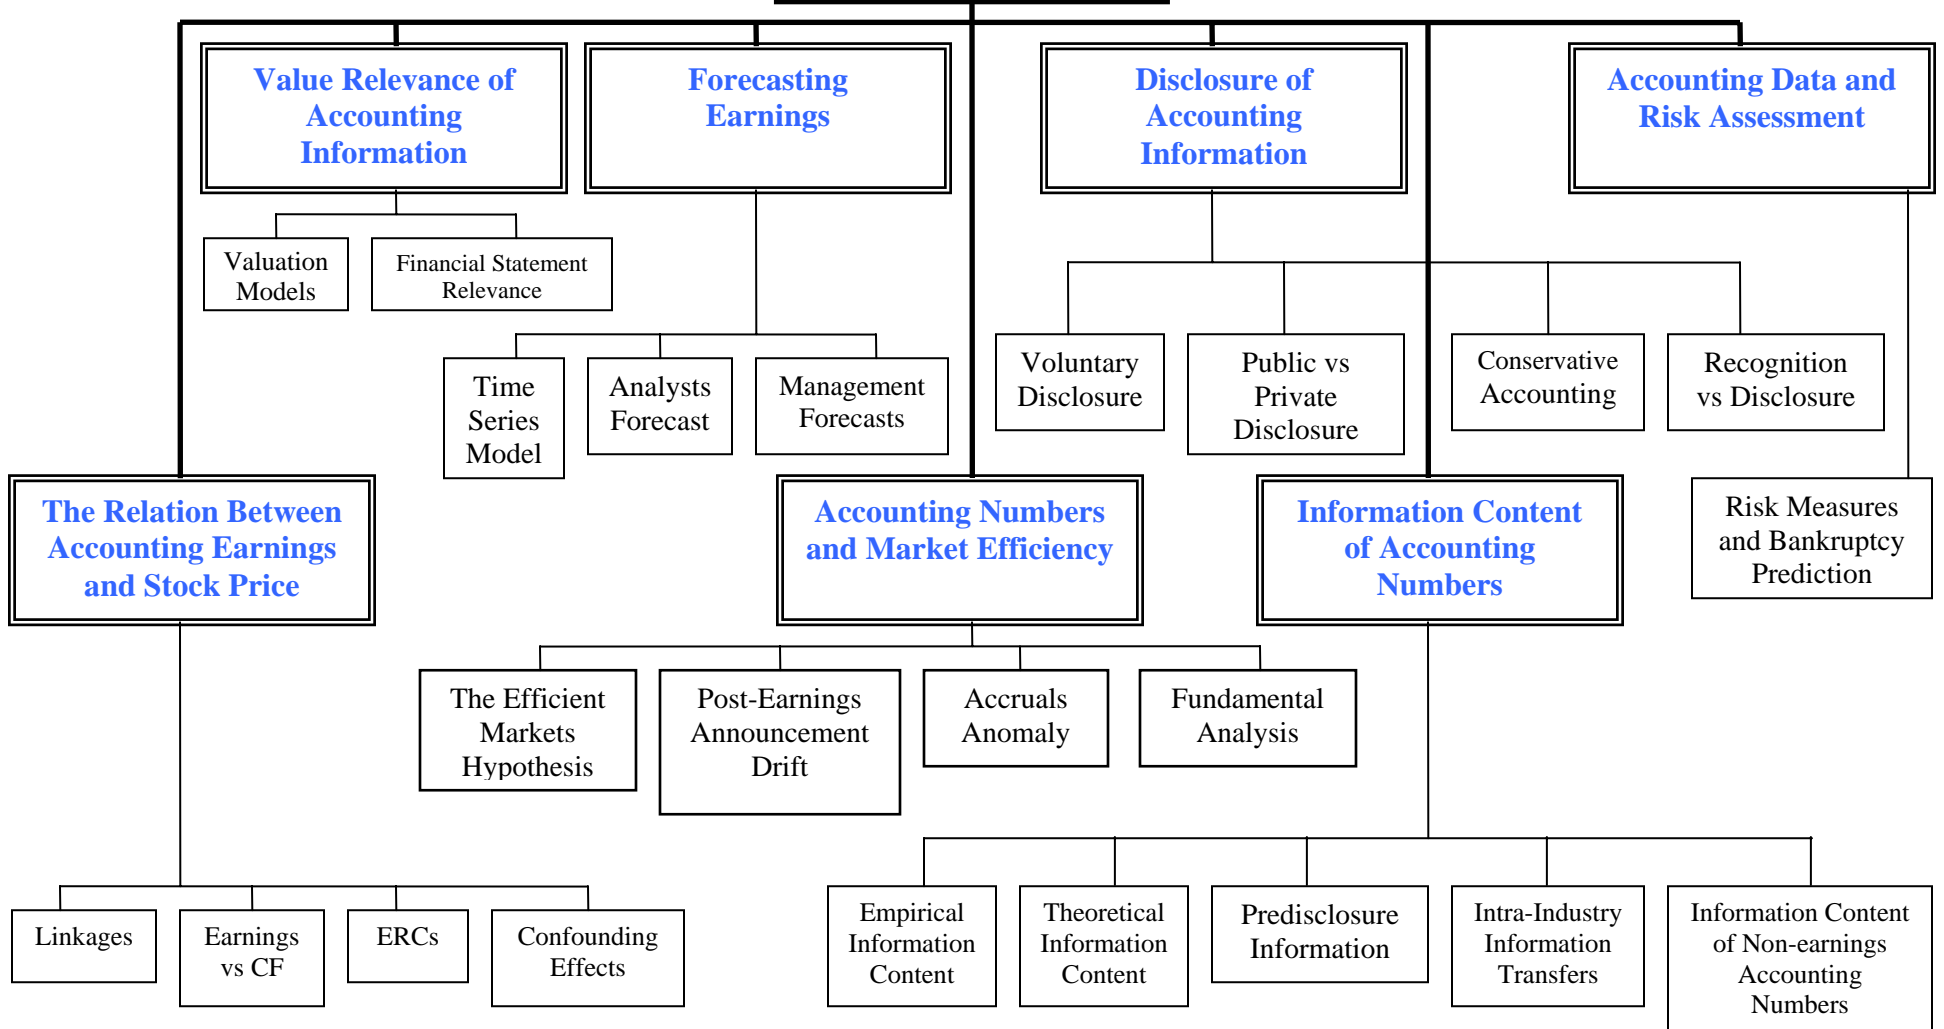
Value Relevance of Accounting Information

Valuation Models

Financial Statement Relevance

Forecasting Earnings

Time Series Model

Analysts Forecast

Management Forecasts

Disclosure of Accounting Information

Voluntary Disclosure

Public vs Private Disclosure

Conservative Accounting

Recognition vs Disclosure

Accounting Data and Risk Assessment

Risk Measures and Bankruptcy Prediction

The Relation Between Accounting Earnings and Stock Price

Linkages

Earnings vs CF

ERCs

Confounding Effects

Accounting Numbers and Market Efficiency

The Efficient Markets Hypothesis

Post-Earnings Announcement Drift

Accruals Anomaly

Fundamental Analysis

Information Content of Accounting Numbers

Empirical Information Content

Theoretical Information Content

Predisclosure Information

Intra-Industry Information Transfers

Information Content of Non-earnings Accounting Numbers